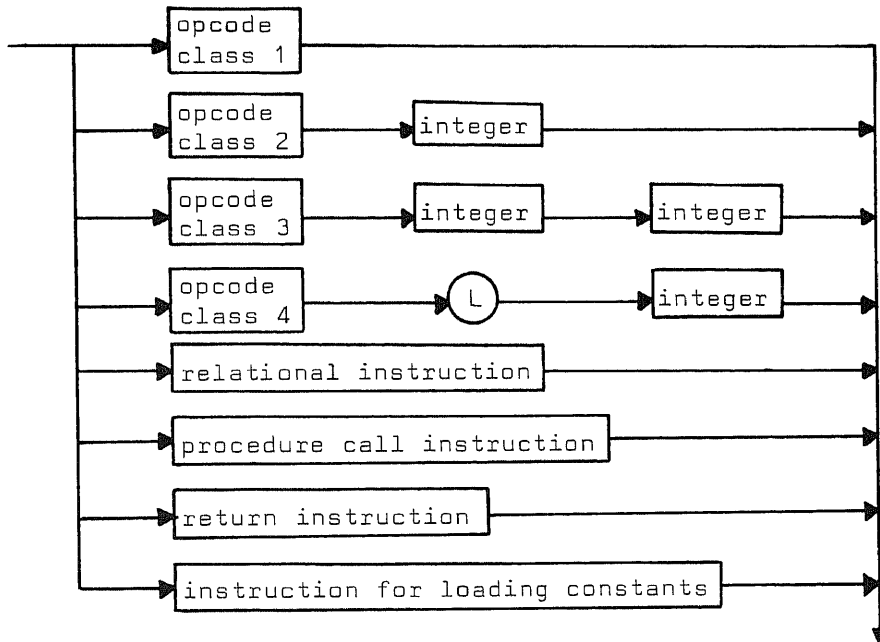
opcode class 1

opcode class 2

integer

opcode class 3

integer

integer

opcode class 4

L

integer

relational instruction

procedure call instruction

return instruction

instruction for loading constants